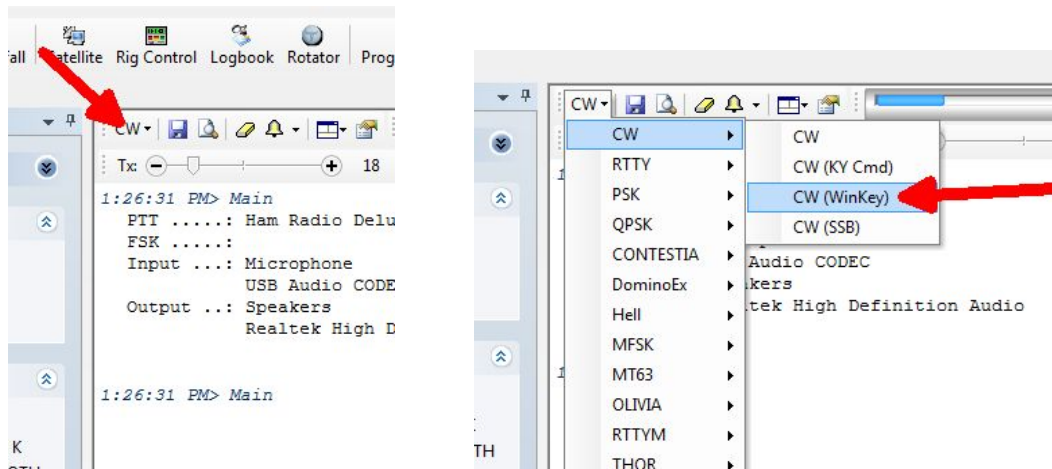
Fall Satellite Rig Control Logbook Rotator Prog

CW

Tx: 18

1:26:31 PM> Main
PTT .....: Ham Radio Delu
FSK .....:
Input ...: Microphone
USB Audio CODE
Output ..: Speakers
Realtek High D

1:26:31 PM> Main

K

CW

CW
RTTY
PSK
QPSK
CONTESTIA
DominoEx
Hell
MFSK
MT63
OLIVIA
RTTYM
THOR

CW
CW (KY Cmd)
CW (WinKey)
CW (SSB)

Audio CODEC
akers
ltek High Definition Audio

TH